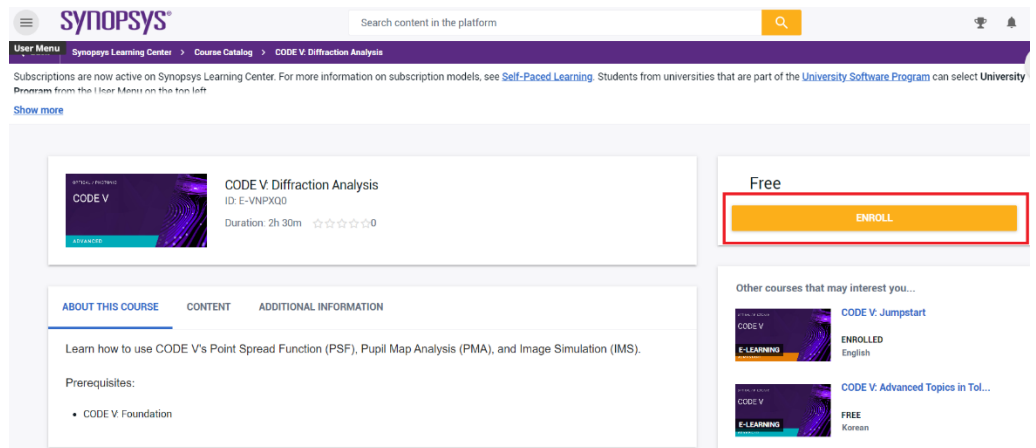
SYNOPSYS®

Search content in the platform

User Menu Synopsys Learning Center > Course Catalog > CODE V: Diffraction Analysis

Subscriptions are now active on Synopsys Learning Center. For more information on subscription models, see Self-Paced Learning. Students from universities that are part of the University Software Program can select University Program from the User Menu on the top left.

Show more

OPTICAL / PHOTONIC
CODE V
ADVANCED

CODE V: Diffraction Analysis
ID: E-VNPXQ0
Duration: 2h 30m ☆☆☆☆☆0

Free

ENROLL

ABOUT THIS COURSE CONTENT ADDITIONAL INFORMATION

Learn how to use CODE V's Point Spread Function (PSF), Pupil Map Analysis (PMA), and Image Simulation (IMS).

Prerequisites:

• CODE V: Foundation

Other courses that may interest you...

OPTICAL / PHOTONIC
CODE V
E-LEARNING

CODE V: Jumpstart
ENROLLED
English

OPTICAL / PHOTONIC
CODE V
E-LEARNING

CODE V: Advanced Topics in Tol...
FREE
Korean